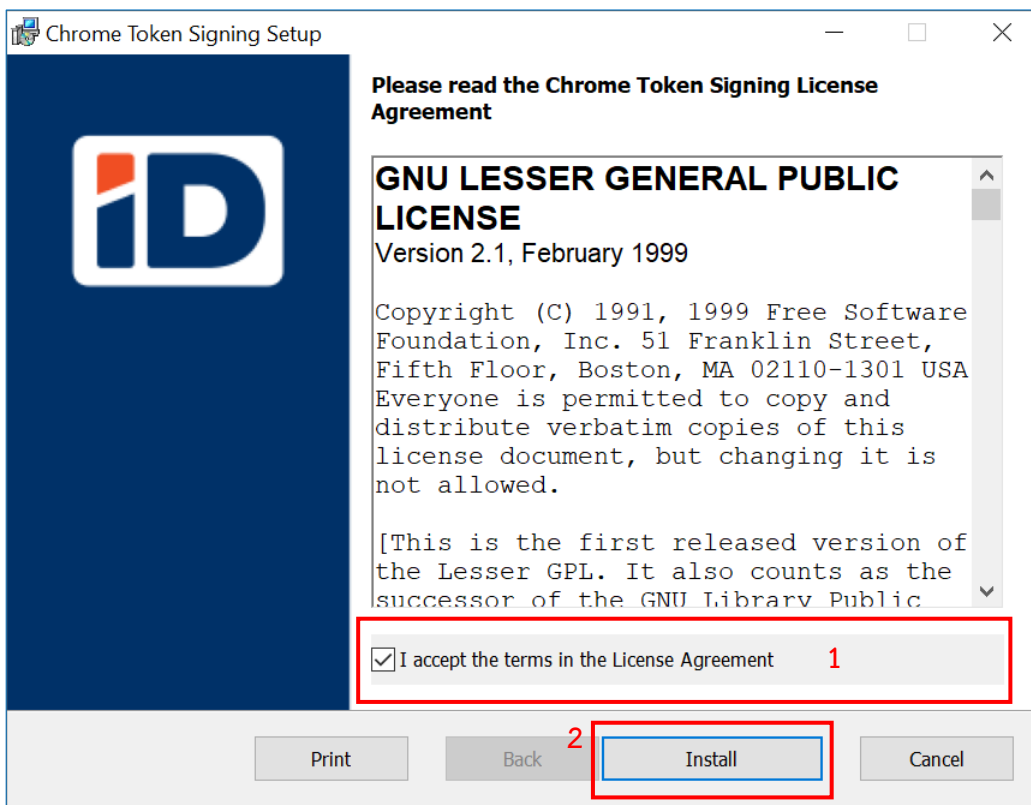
Chrome Token Signing Setup

Please read the Chrome Token Signing License Agreement

iD

GNU LESSER GENERAL PUBLIC LICENSE
Version 2.1, February 1999

Copyright (C) 1991, 1999 Free Software Foundation, Inc. 51 Franklin Street, Fifth Floor, Boston, MA 02110-1301 USA Everyone is permitted to copy and distribute verbatim copies of this license document, but changing it is not allowed.

[This is the first released version of the Lesser GPL. It also counts as the successor of the GNU Library Public

I accept the terms in the License Agreement 1

2

Print Back Install Cancel